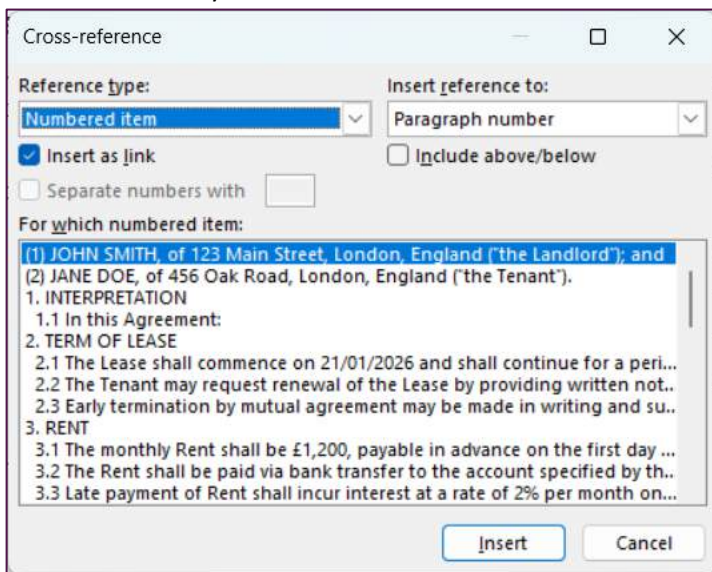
Cross-reference

Reference type:
Numbered item

Insert reference to:
Paragraph number

Insert as link

Include above/below

Separate numbers with

For which numbered item:

(1) JOHN SMITH, of 123 Main Street, London, England ("the Landlord"); and
(2) JANE DOE, of 456 Oak Road, London, England ("the Tenant").
1. INTERPRETATION
1.1 In this Agreement:
2. TERM OF LEASE
2.1 The Lease shall commence on 21/01/2026 and shall continue for a peri...
2.2 The Tenant may request renewal of the Lease by providing written not...
2.3 Early termination by mutual agreement may be made in writing and su...
3. RENT
3.1 The monthly Rent shall be £1,200, payable in advance on the first day ...
3.2 The Rent shall be paid via bank transfer to the account specified by th...
3.3 Late payment of Rent shall incur interest at a rate of 2% per month on...

Insert

Cancel